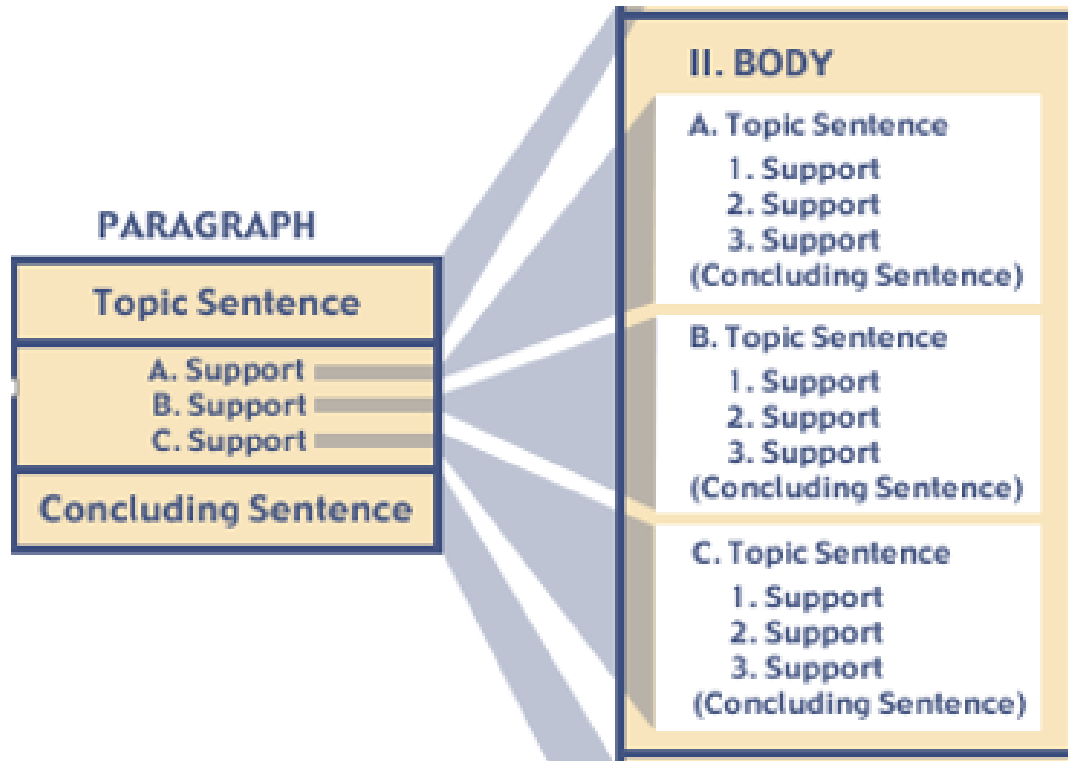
PARAGRAPH

Topic Sentence

A. Support
B. Support
C. Support

Concluding Sentence

II. BODY

A. Topic Sentence
1. Support
2. Support
3. Support
(Concluding Sentence)

B. Topic Sentence
1. Support
2. Support
3. Support
(Concluding Sentence)

C. Topic Sentence
1. Support
2. Support
3. Support
(Concluding Sentence)